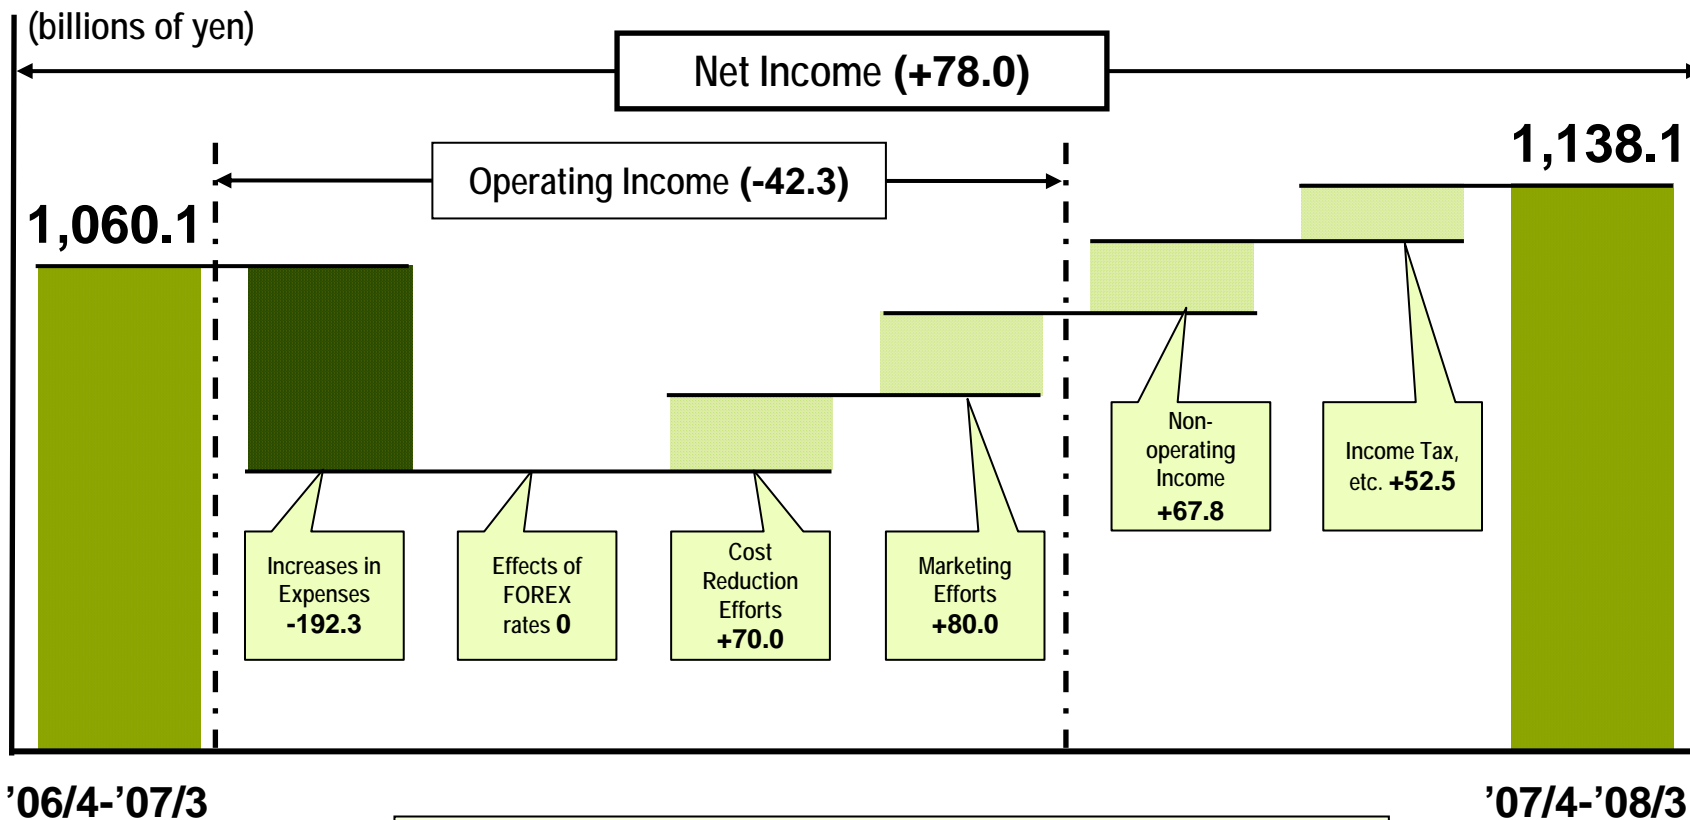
(billions of yen)

Net Income (+78.0)

Operating Income (-42.3)

1,060.1

1,138.1

Increases in Expenses -192.3

Effects of FOREX rates 0

Cost Reduction Efforts +70.0

Marketing Efforts +80.0

Non-operating Income +67.8

Income Tax, etc. +52.5

’06/4-’07/3

’07/4-’08/3